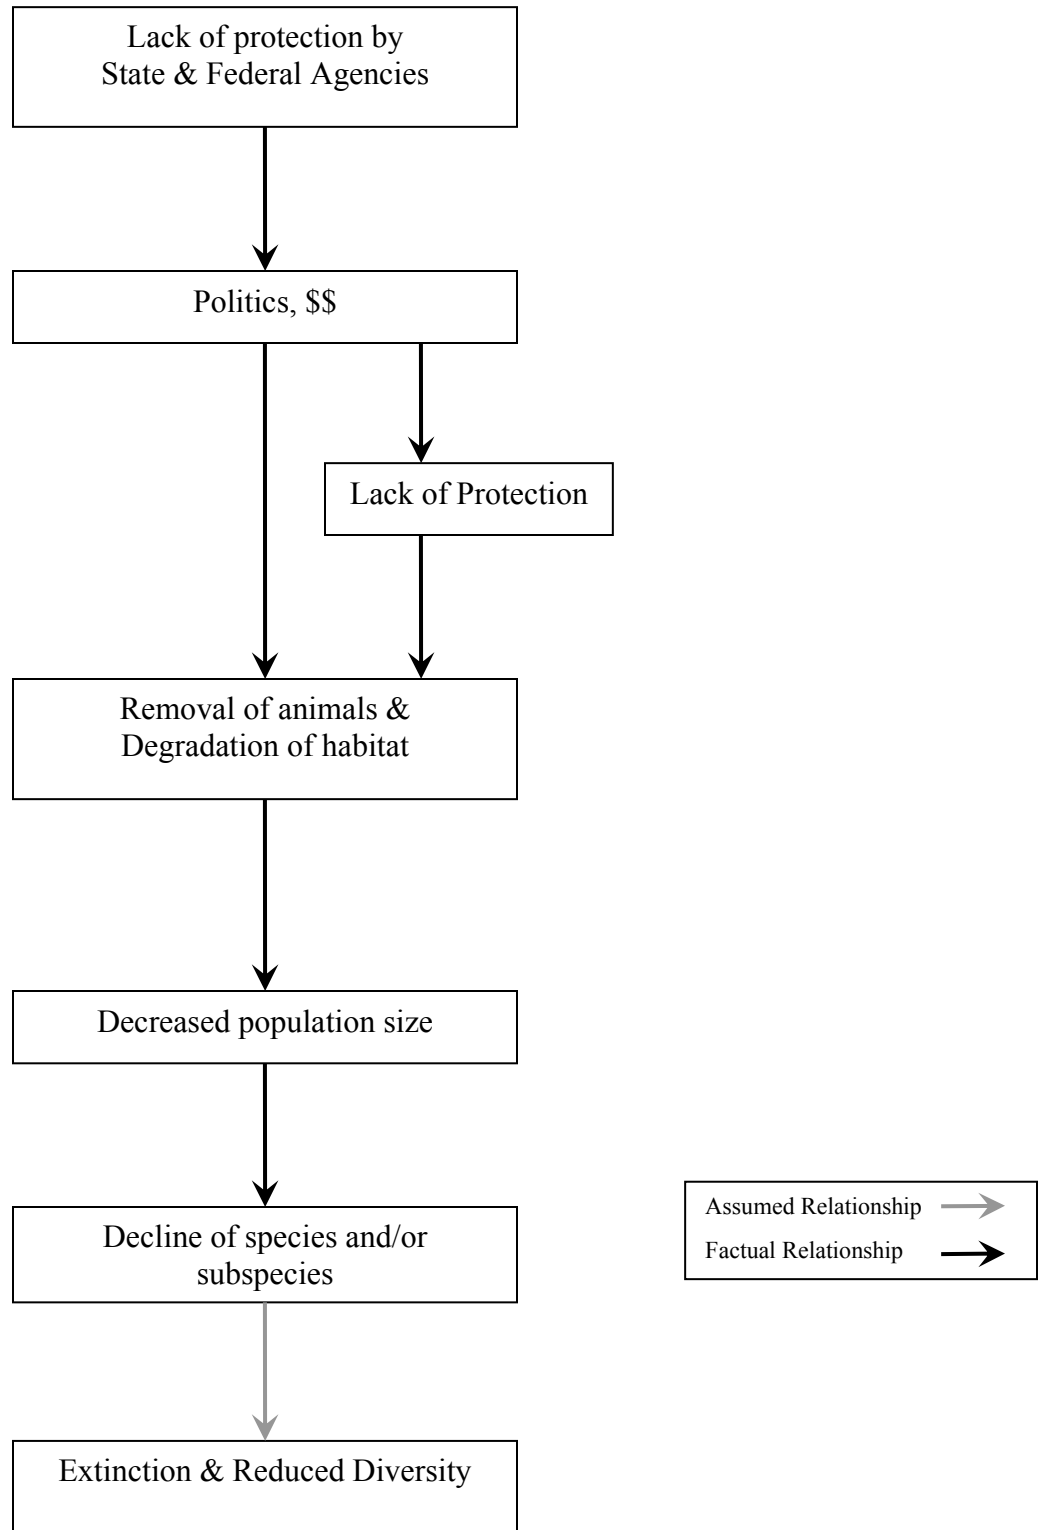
Lack of protection by State & Federal Agencies

Politics, \$\$

Lack of Protection

Removal of animals & Degradation of habitat

Decreased population size

Decline of species and/or subspecies

Extinction & Reduced Diversity

Assumed Relationship

Factual Relationship